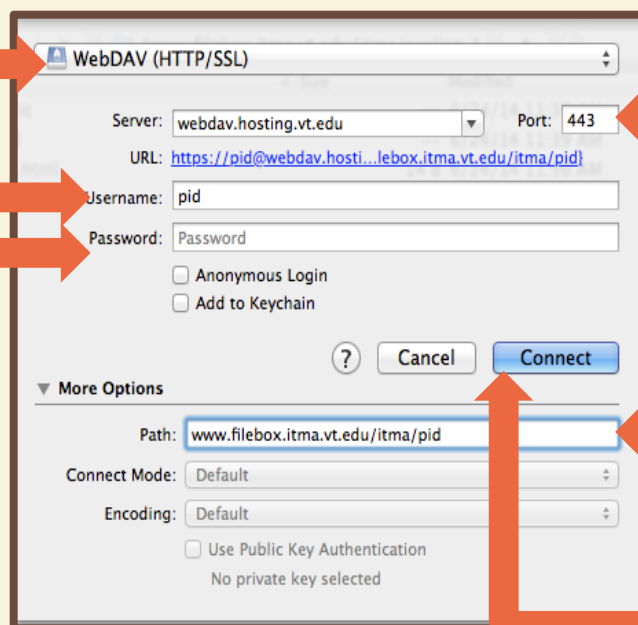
WebDAV (HTTP/SSL)

Server: webdav.hosting.vt.edu
Port: 443
URL: https://pid@webdav.hosti...lebox.itma.vt.edu/itma/pid}
Username: pid
Password: Password
Anonymous Login
Add to Keychain

?
Cancel
Connect

More Options
Path: www.filebox.itma.vt.edu/itma/pid
Connect Mode: Default
Encoding: Default
Use Public Key Authentication
No private key selected